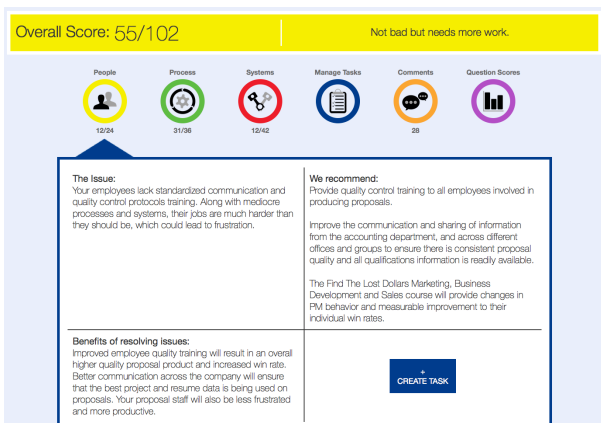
Overall Score: 55/102

Not bad but needs more work.

People
12/24

Process
31/36

Systems
12/42

Manage Tasks

Comments
28

Question Scores

| The Issue: Your employees lack standardized communication and quality control protocols training. Along with mediocre processes and systems, their jobs are much harder than they should be, which could lead to frustration. | We recommend: Provide quality control training to all employees involved in producing proposals. Improve the communication and sharing of information from the accounting department, and across different offices and groups to ensure there is consistent proposal quality and all qualifications information is readily available. The Find The Lost Dollars Marketing, Business Development and Sales course will provide changes in PM behavior and measurable improvement to their individual win rates. |
|---|---|
| Benefits of resolving issues: Improved employee quality training will result in an overall higher quality proposal product and increased win rate. Better communication across the company will ensure that the best project and resume data is being used on proposals. Your proposal staff will also be less frustrated and more productive. | + CREATE TASK |